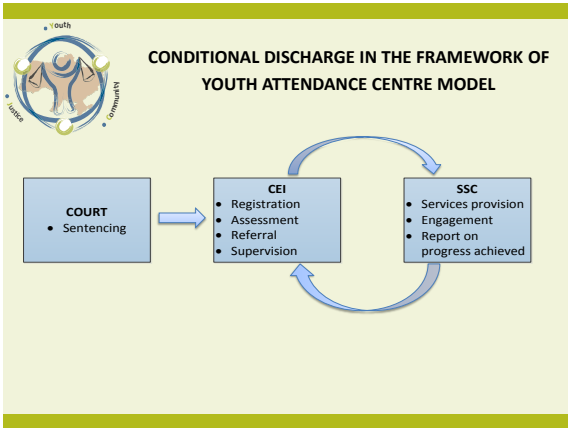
Youth
Justice
Community

CONDITIONAL DISCHARGE IN THE FRAMEWORK OF YOUTH ATTENDANCE CENTRE MODEL

COURT
• Sentencing

CEI
• Registration
• Assessment
• Referral
• Supervision

SSC
• Services provision
• Engagement
• Report on progress achieved